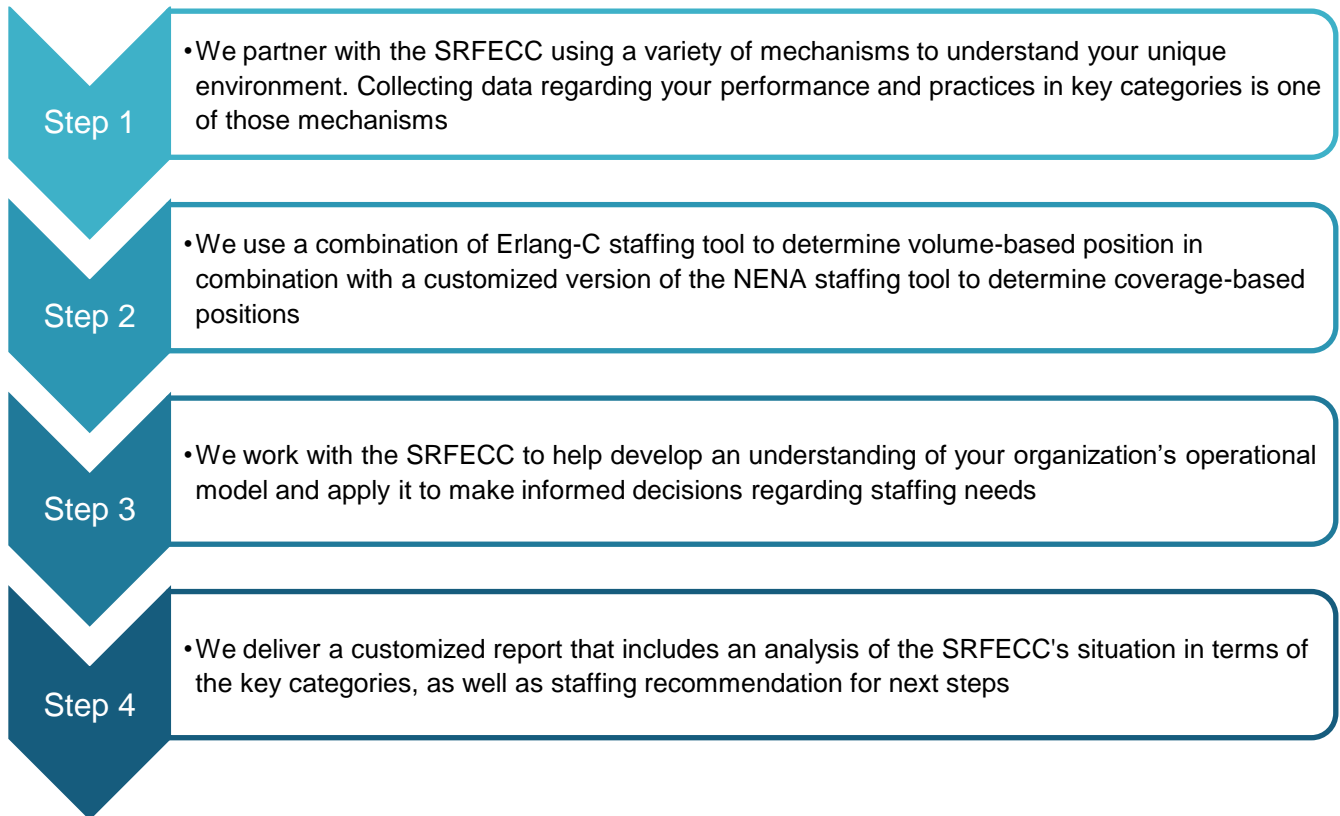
Step 1

• We partner with the SRFECC using a variety of mechanisms to understand your unique environment. Collecting data regarding your performance and practices in key categories is one of those mechanisms

Step 2

• We use a combination of Erlang-C staffing tool to determine volume-based position in combination with a customized version of the NENA staffing tool to determine coverage-based positions

Step 3

• We work with the SRFECC to help develop an understanding of your organization’s operational model and apply it to make informed decisions regarding staffing needs

Step 4

• We deliver a customized report that includes an analysis of the SRFECC's situation in terms of the key categories, as well as staffing recommendation for next steps